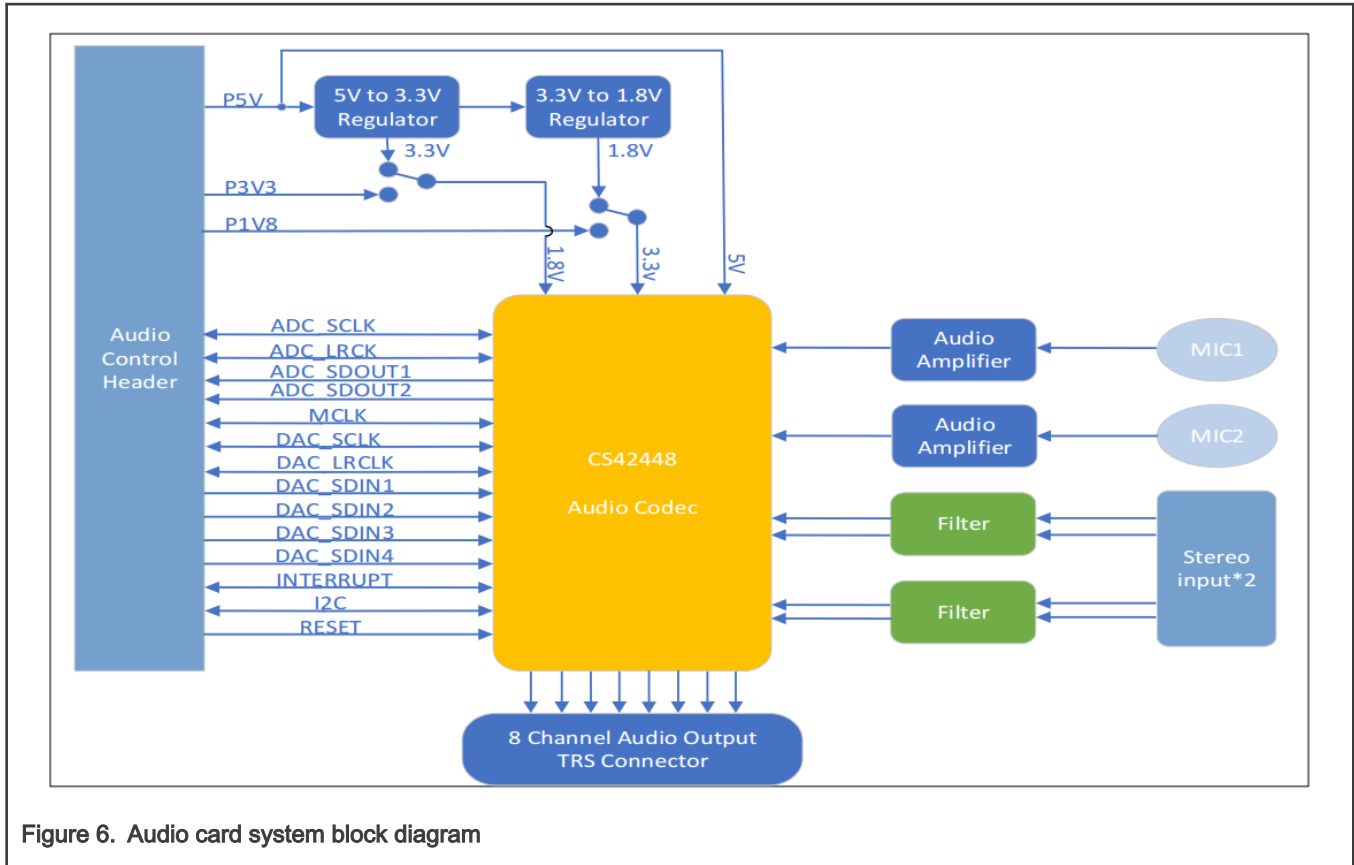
P5V

5V to 3.3V Regulator

3.3V to 1.8V Regulator

3.3V

1.8V

P3V3

P1V8

1.8V

3.3V

5V

Audio Control Header

ADC_SCLK

ADC_LRCK

ADC_SDOUT1

ADC_SDOUT2

MCLK

DAC_SCLK

DAC_LRCLK

DAC_SDIN1

DAC_SDIN2

DAC_SDIN3

DAC_SDIN4

INTERRUPT

I2C

RESET

CS42448

Audio Codec

Audio Amplifier

MIC1

Audio Amplifier

MIC2

Filter

Filter

Stereo input*2

8 Channel Audio Output TRS Connector

Figure 6. Audio card system block diagram